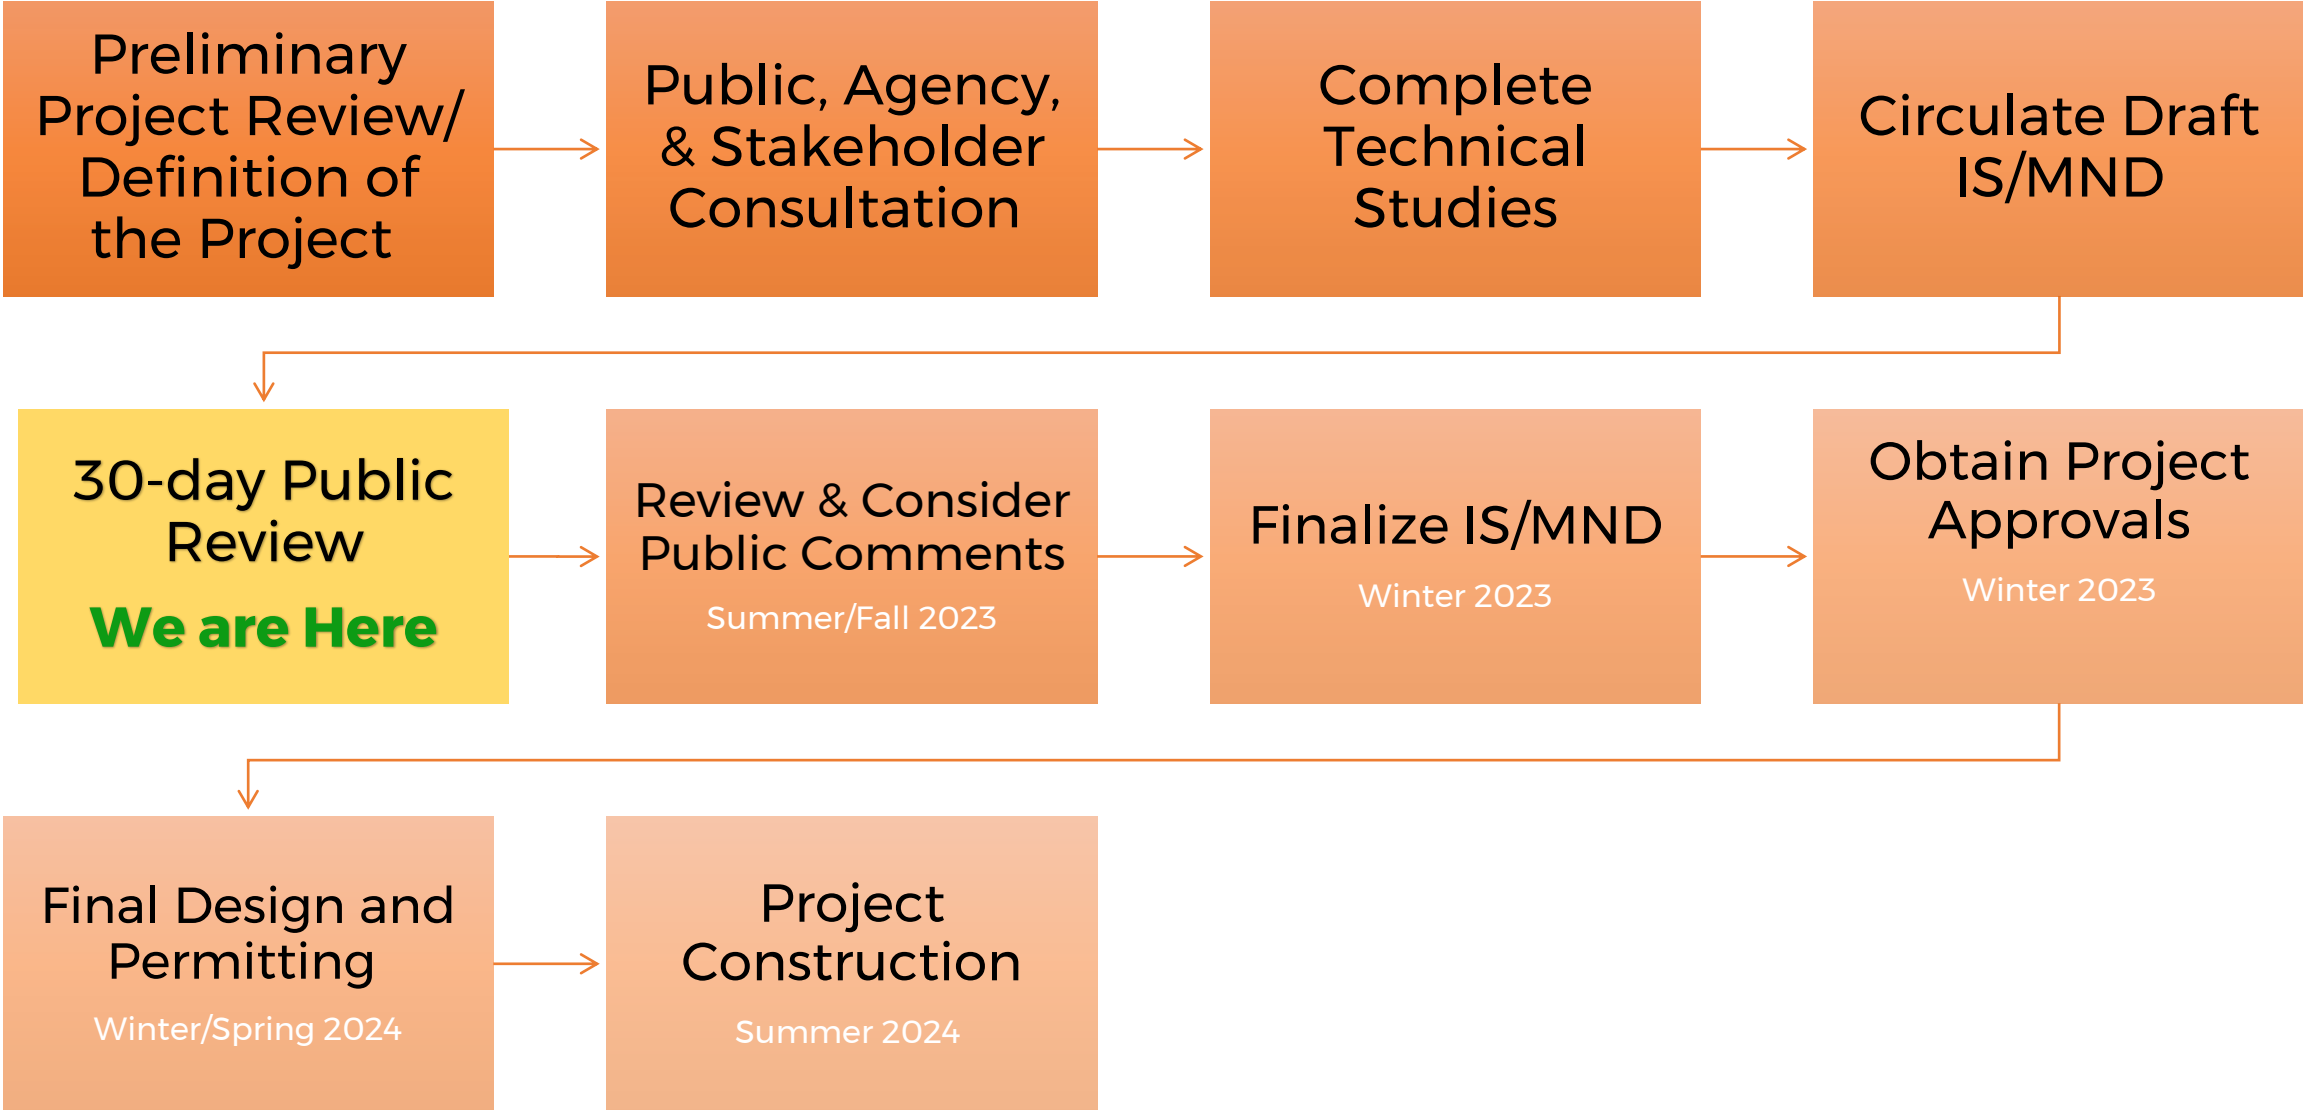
Preliminary Project Review/ Definition of the Project

Public, Agency, & Stakeholder Consultation

Complete Technical Studies

Circulate Draft IS/MND

30-day Public Review

We are Here

Review & Consider Public Comments

Summer/Fall 2023

Finalize IS/MND

Winter 2023

Obtain Project Approvals

Winter 2023

Final Design and Permitting

Winter/Spring 2024

Project Construction

Summer 2024